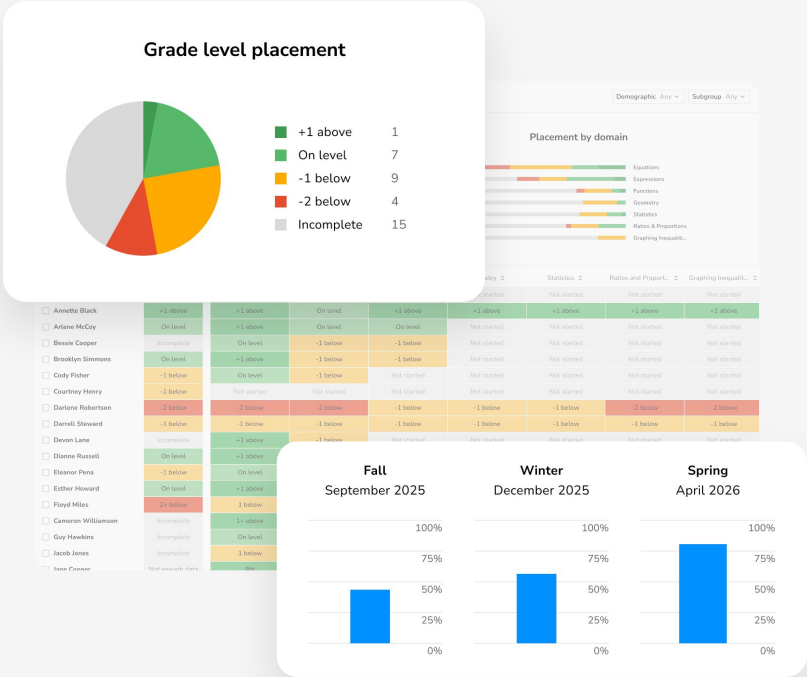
Grade level placement

+1 above 1
On level 7
-1 below 9
-2 below 4
Incomplete 15

Demographic Any
Subgroup Any

Placement by domain

Equations
Expressions
Functions
Geometry
Statistics
Ratios & Proportions
Graphing Inequalit...

| | | | | | etry | Statistics | Ratios and Proport... | Graphing Inequalit... |
|---|---|---|---|---|---|---|---|---|
| | | | | | Not started | Not started | Not started | Not started |
| Annette Black | +1 above | +1 above | On level | +1 above | +1 above | +1 above | +1 above | +1 above |
| Arlene McCoy | On level | +1 above | On level | On level | Not started | Not started | Not started | Not started |
| Bessie Cooper | Incomplete | On level | -1 below | -1 below | Not started | Not started | Not started | Not started |
| Brooklyn Simmons | On level | +1 above | -1 below | -1 below | Not started | Not started | Not started | Not started |
| Cody Fisher | -1 below | On level | -1 below | Not started | Not started | Not started | Not started | Not started |
| Courtney Henry | -1 below | Not started | Not started | Not started | Not started | Not started | Not started | Not started |
| Darlene Robertson | -2 below | -2 below | -2 below | -1 below | -1 below | -1 below | -2 below | -2 below |
| Darrell Steward | -1 below | -1 below | -1 below | -1 below | -1 below | -1 below | -1 below | -1 below |
| Devon Lane | Incomplete | +1 above | -1 below | Not started | Not started | Not started | Not started | Not started |
| Dianne Russell | On level | +1 above | | | | | | |
| Eleanor Pena | -1 below | On level | | | | | | |
| Esther Howard | On level | +1 above | | | | | | |
| Floyd Miles | 2+ below | 1 below | | | | | | |
| Cameron Williamson | Incomplete | 1+ above | | | | | | |
| Guy Hawkins | Incomplete | On level | | | | | | |
| Jacob Jones | Incomplete | 1 below | | | | | | |
| Jane Cooper | Not enough data | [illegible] | | | | | | |

Fall
September 2025
100%
75%
50%
25%
0%

Winter
December 2025
100%
75%
50%
25%
0%

Spring
April 2026
100%
75%
50%
25%
0%